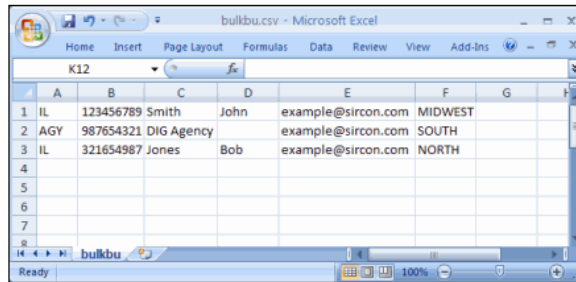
bulkbu.csv - Microsoft Excel

Home Insert Page Layout Formulas Data Review View Add-Ins

K12 $f_x$

| | A | B | C | D | E | F | G |
|---|---|---|---|---|---|---|---|
| 1 | IL | 123456789 | Smith | John | example@sircon.com | MIDWEST | |
| 2 | AGY | 987654321 | DIG Agency | | example@sircon.com | SOUTH | |
| 3 | IL | 321654987 | Jones | Bob | example@sircon.com | NORTH | |
| 4 | | | | | | | |
| 5 | | | | | | | |
| 6 | | | | | | | |
| 7 | | | | | | | |
| 8 | | | | | | | |

bulkbu

Ready 100%